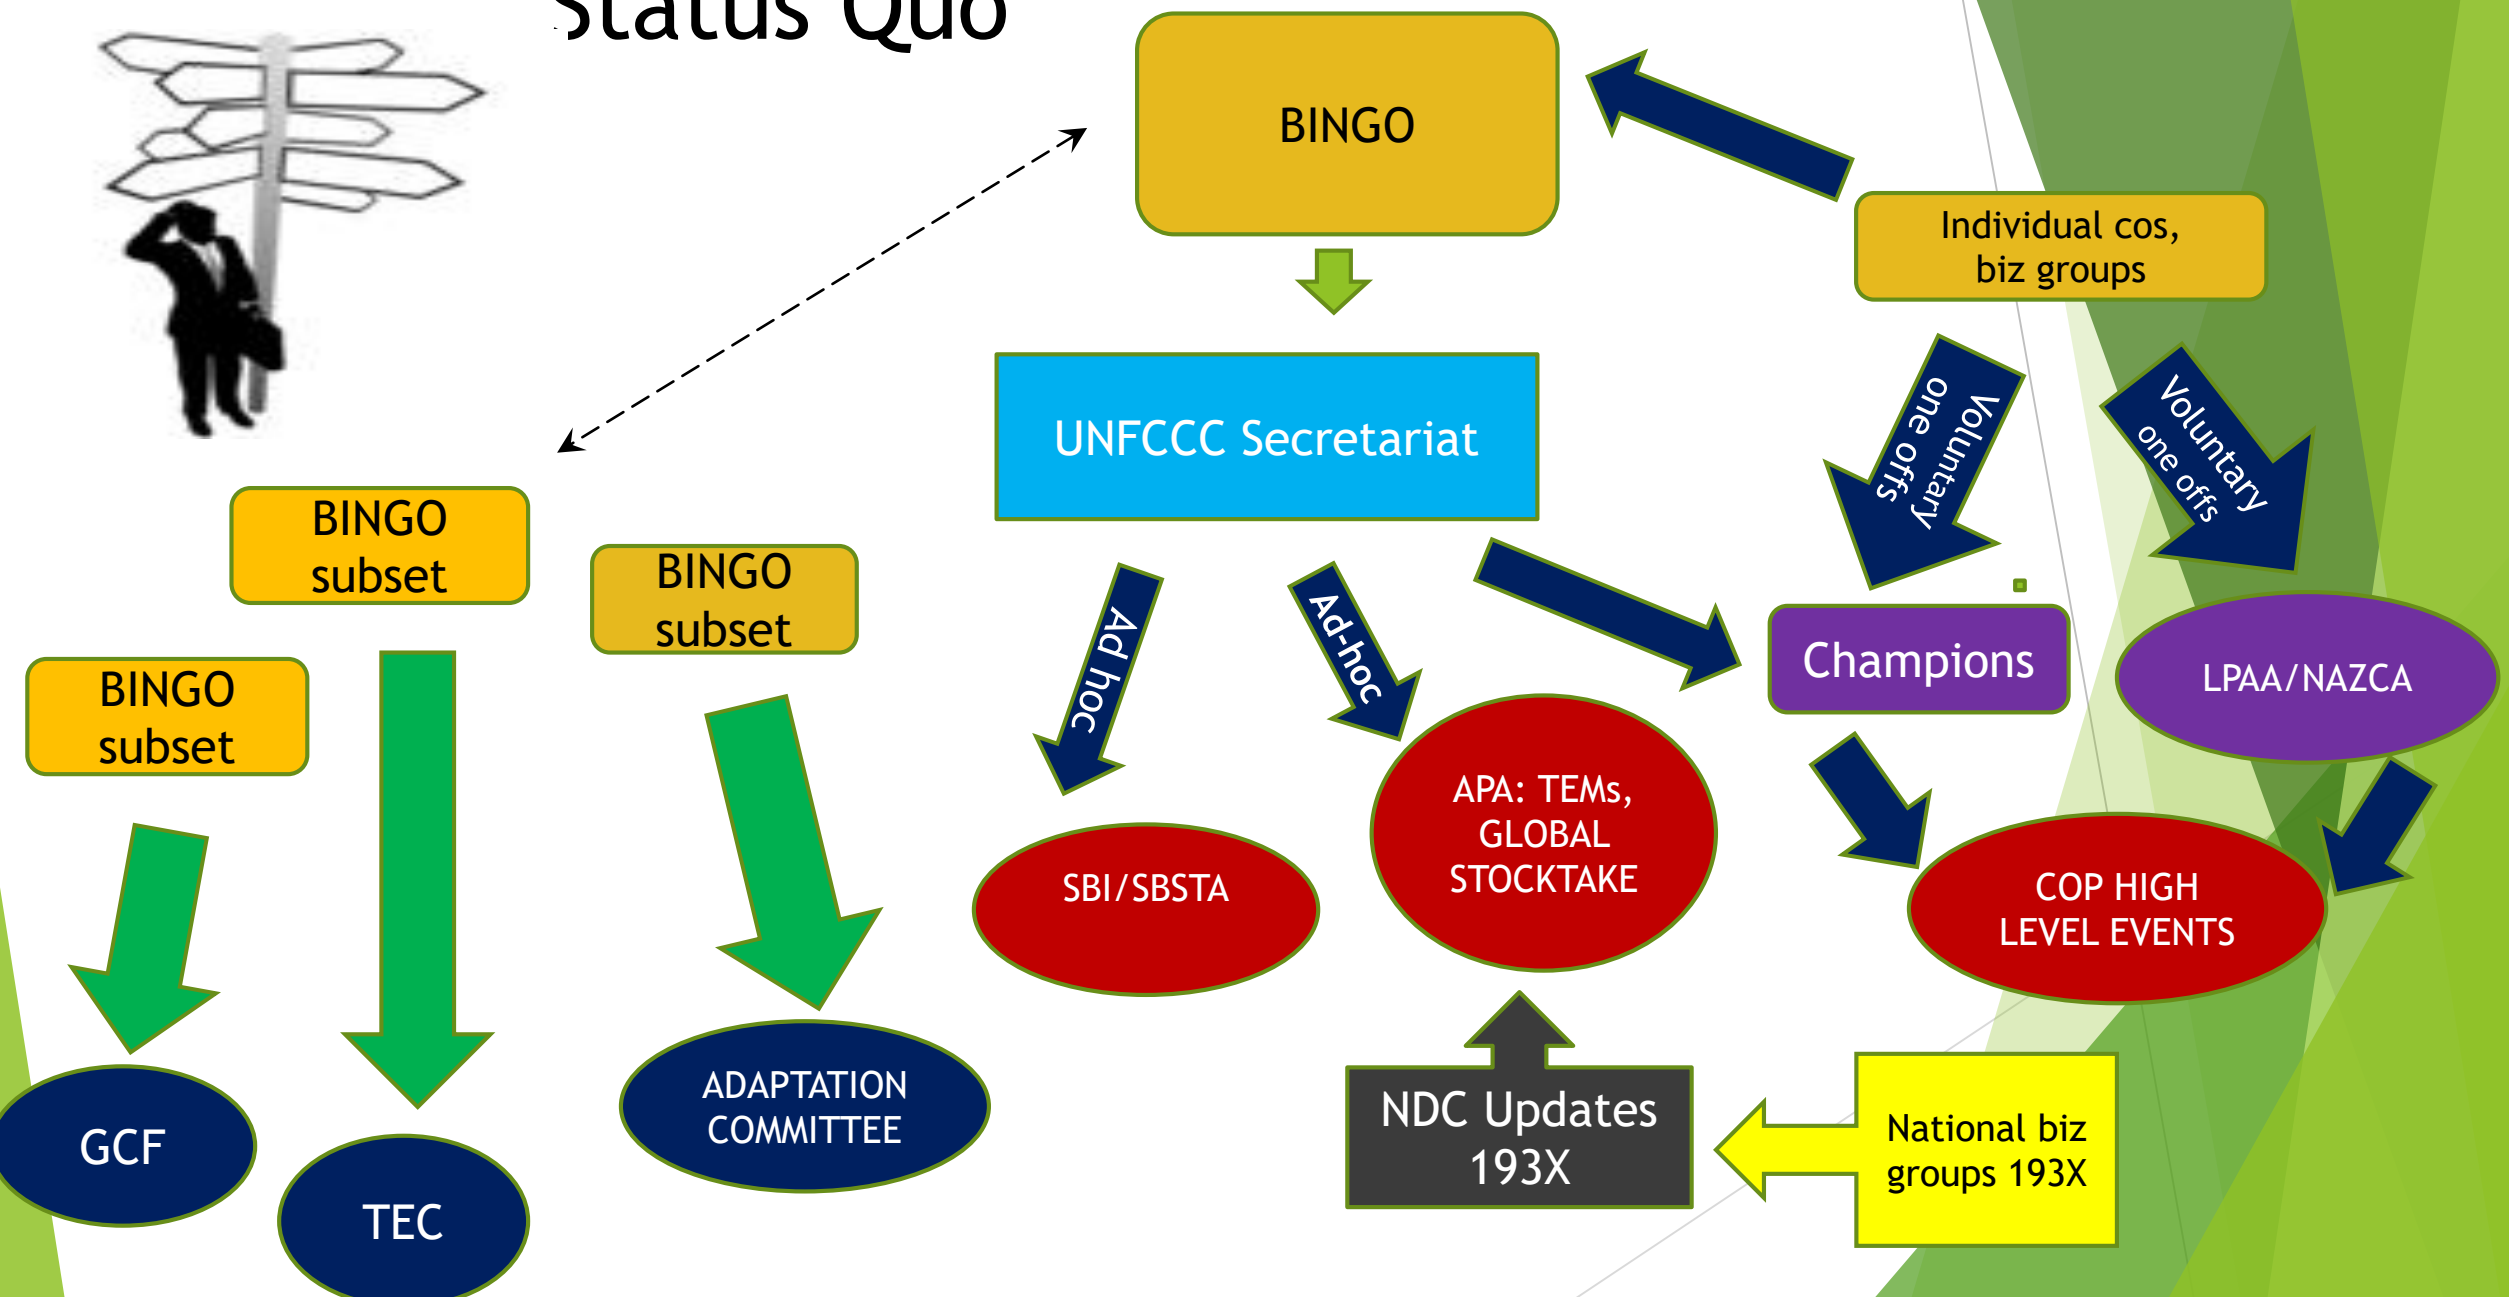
Status Quo

BINGO

Individual cos, biz groups

UNFCCC Secretariat

Voluntary one offs

Voluntary one offs

BINGO subset

BINGO subset

BINGO subset

Ad hoc

Ad-hoc

Champions

LPAA/NAZCA

SBI/SBSTA

APA: TEMs, GLOBAL STOCKTAKE

COP HIGH LEVEL EVENTS

GCF

TEC

ADAPTATION COMMITTEE

NDC Updates 193X

National biz groups 193X